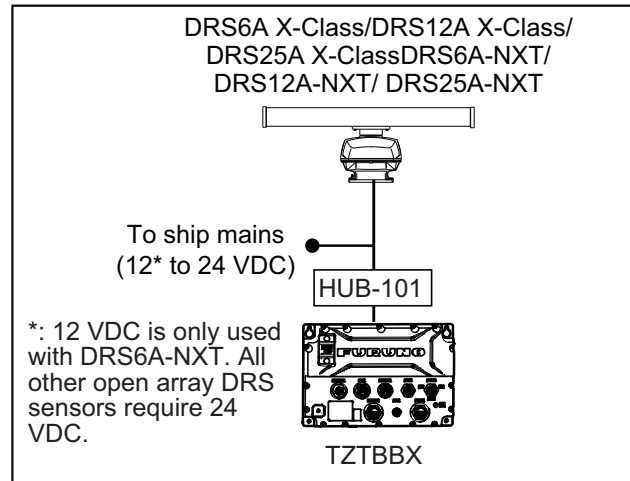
DRS6A X-Class/DRS12A X-Class/ DRS25A X-ClassDRS6A-NXT/ DRS12A-NXT/ DRS25A-NXT

To ship mains (12* to 24 VDC)

HUB-101

*: 12 VDC is only used with DRS6A-NXT. All other open array DRS sensors require 24 VDC.

FURUNO

TZTBBX